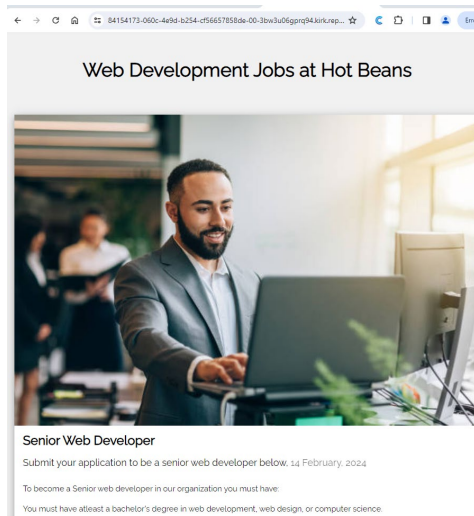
84154173-060c-4e9d-b254-cf56657858de-00-3bw3u06gprq94.kirk.rep...

Em

Web Development Jobs at Hot Beans

Senior Web Developer

Submit your application to be a senior web developer below. 14 February, 2024

To become a Senior web developer in our organization you must have:

You must have atleast a bachelor's degree in web development, web design, or computer science.